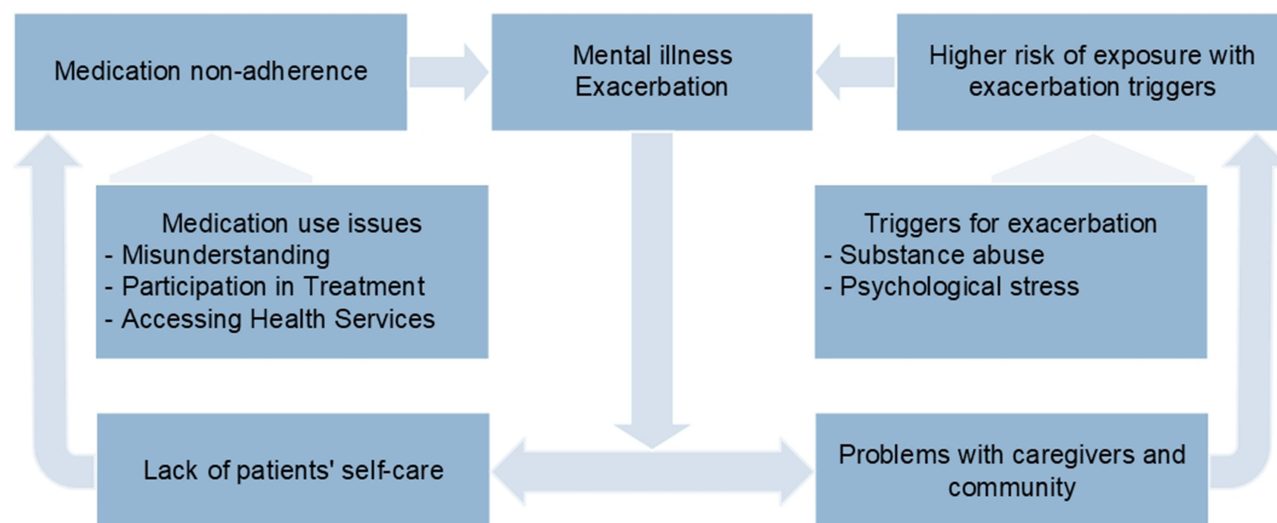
Medication non-adherence

Mental illness Exacerbation

Higher risk of exposure with exacerbation triggers

Medication use issues
- Misunderstanding
- Participation in Treatment
- Accessing Health Services

Triggers for exacerbation
- Substance abuse
- Psychological stress

Lack of patients' self-care

Problems with caregivers and community